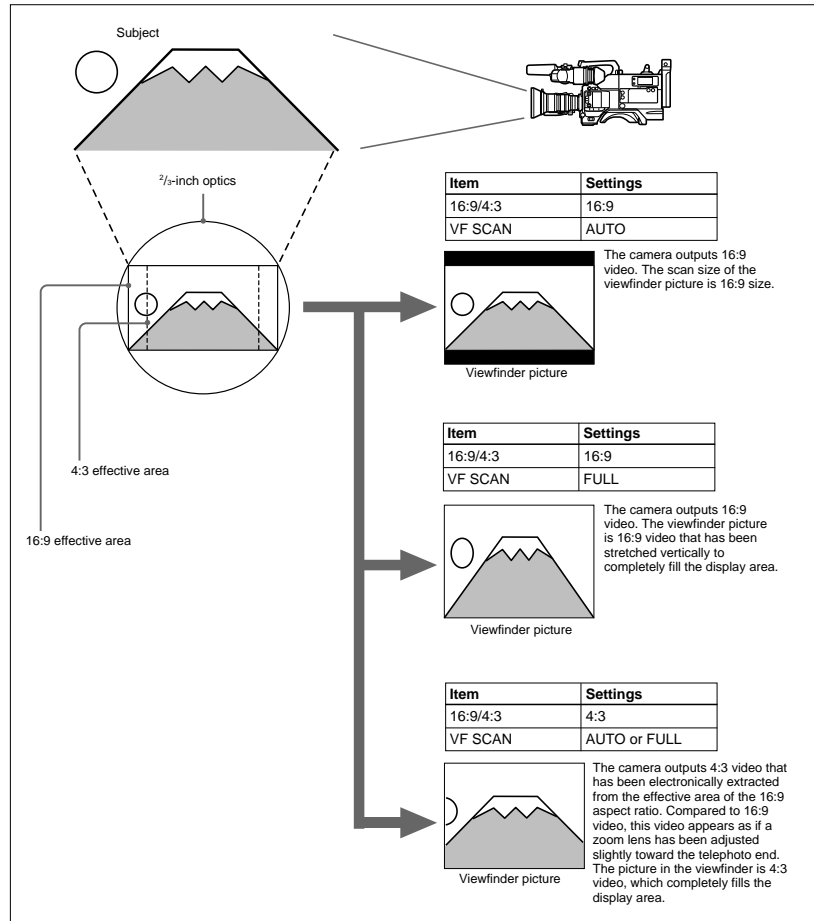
Subject

$^2/_3$-inch optics

4:3 effective area

16:9 effective area

| Item | Settings |
|---|---|
| 16:9/4:3 | 16:9 |
| VF SCAN | AUTO |

The camera outputs 16:9 video. The scan size of the viewfinder picture is 16:9 size.

Viewfinder picture

| Item | Settings |
|---|---|
| 16:9/4:3 | 16:9 |
| VF SCAN | FULL |

The camera outputs 16:9 video. The viewfinder picture is 16:9 video that has been stretched vertically to completely fill the display area.

Viewfinder picture

| Item | Settings |
|---|---|
| 16:9/4:3 | 4:3 |
| VF SCAN | AUTO or FULL |

The camera outputs 4:3 video that has been electronically extracted from the effective area of the 16:9 aspect ratio. Compared to 16:9 video, this video appears as if a zoom lens has been adjusted slightly toward the telephoto end. The picture in the viewfinder is 4:3 video, which completely fills the display area.

Viewfinder picture